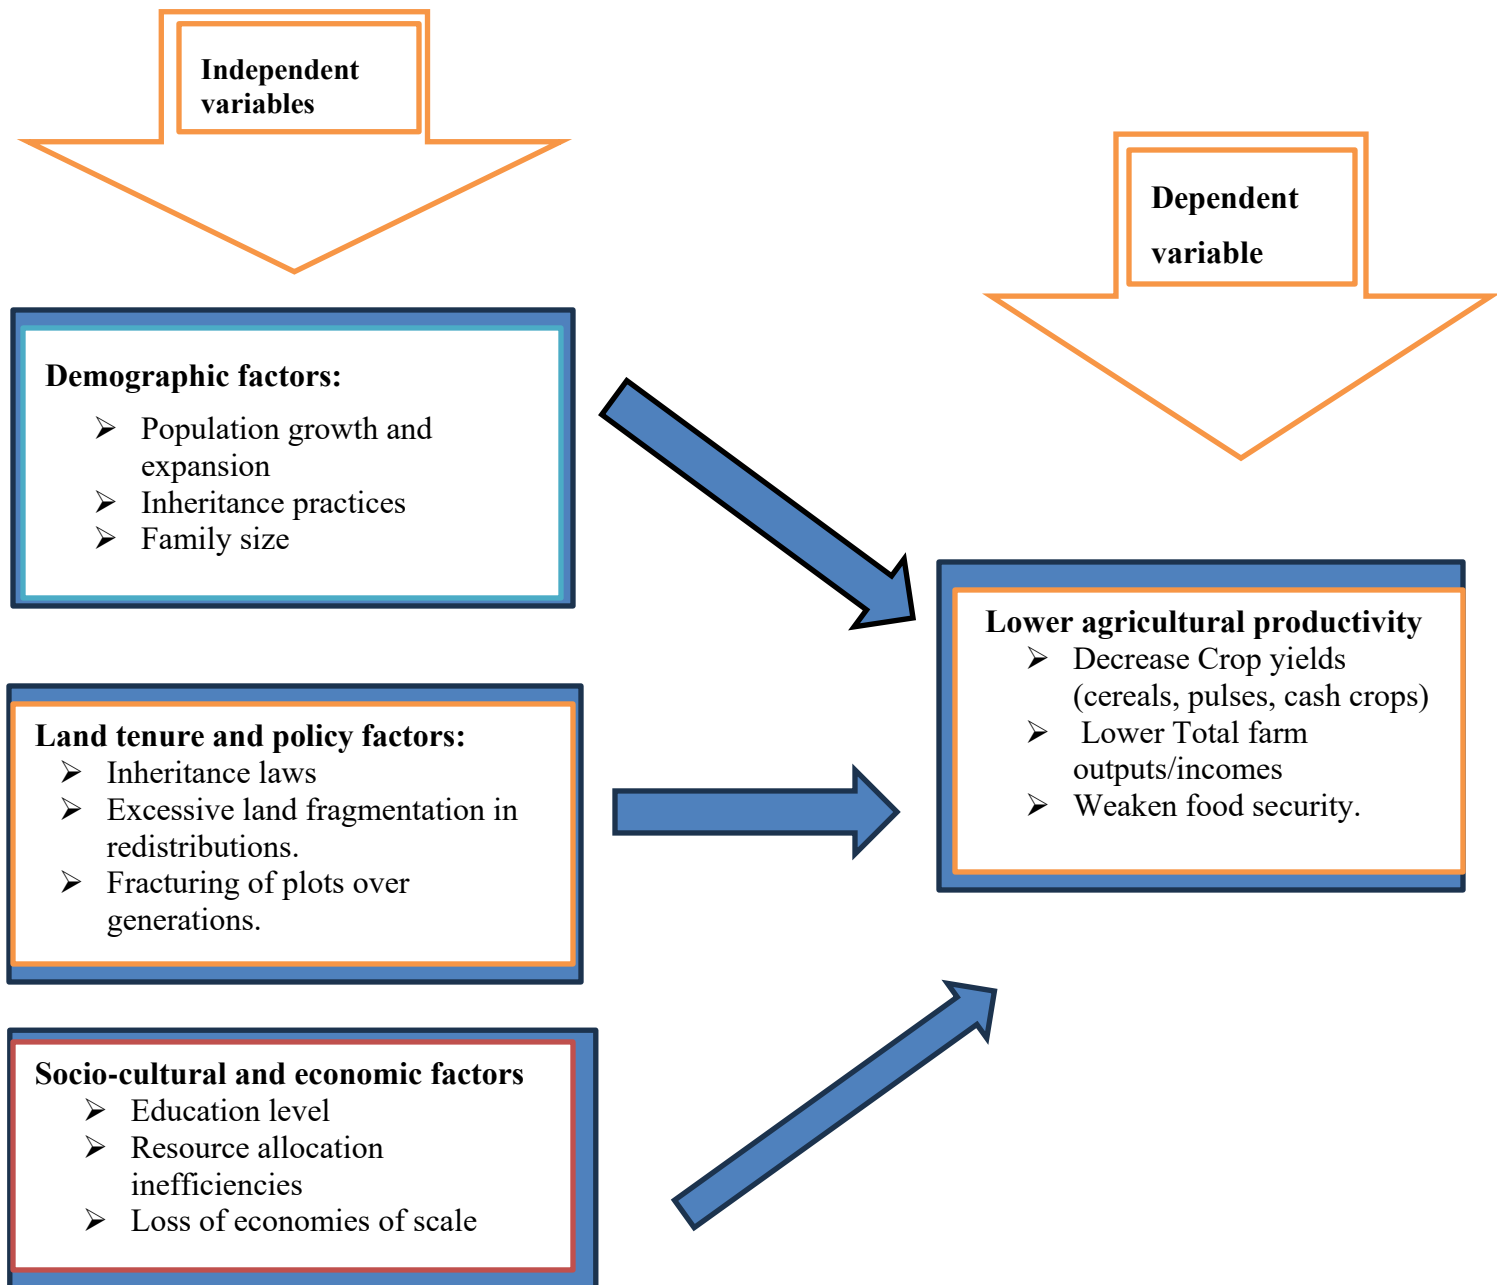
Independent variables

Dependent variable

Demographic factors:

➢ Population growth and expansion
➢ Inheritance practices
➢ Family size

Lower agricultural productivity
➢ Decrease Crop yields (cereals, pulses, cash crops)
➢ Lower Total farm outputs/incomes
➢ Weaken food security.

Land tenure and policy factors:
➢ Inheritance laws
➢ Excessive land fragmentation in redistributions.
➢ Fracturing of plots over generations.

Socio-cultural and economic factors
➢ Education level
➢ Resource allocation inefficiencies
➢ Loss of economies of scale